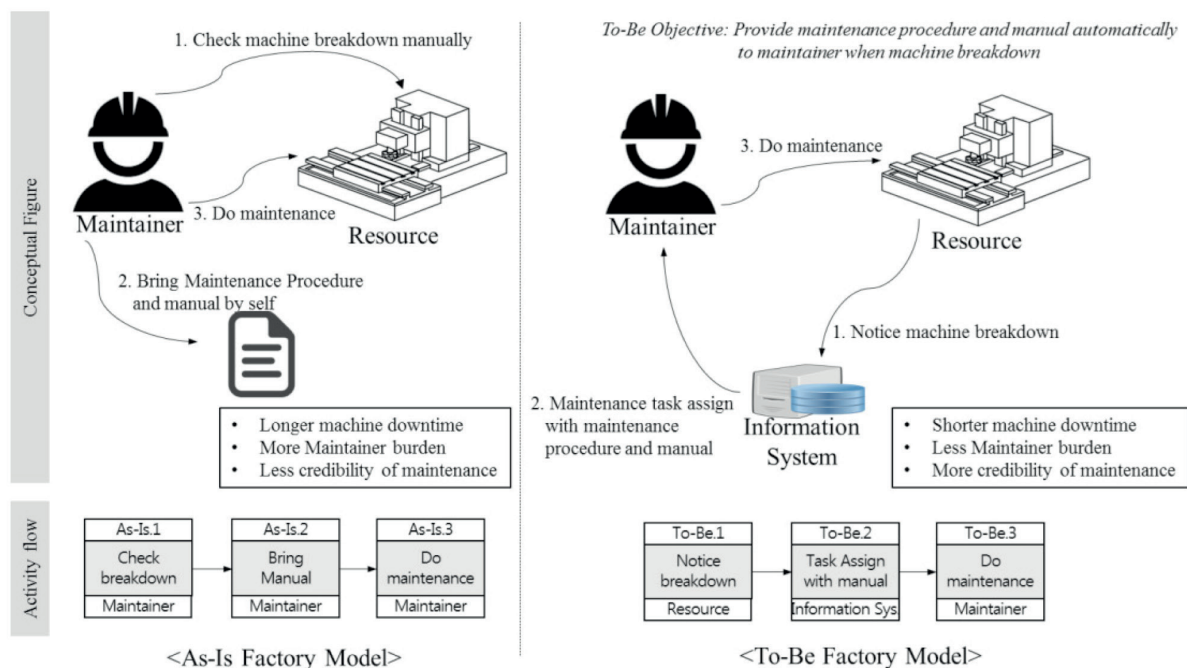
Conceptual Figure

1. Check machine breakdown manually

Maintainer

3. Do maintenance

Resource

2. Bring Maintenance Procedure and manual by self

- Longer machine downtime
- More Maintainer burden
- Less credibility of maintenance

To-Be Objective: Provide maintenance procedure and manual automatically to maintainer when machine breakdown

Maintainer

3. Do maintenance

Resource

1. Notice machine breakdown

2. Maintenance task assign with maintenance procedure and manual

Information System

- Shorter machine downtime
- Less Maintainer burden
- More credibility of maintenance

Activity flow

| As-Is.1 | As-Is.2 | As-Is.3 |
|---|---|---|
| Check breakdown | Bring Manual | Do maintenance |
| Maintainer | Maintainer | Maintainer |

| To-Be.1 | To-Be.2 | To-Be.3 |
|---|---|---|
| Notice breakdown | Task Assign with manual | Do maintenance |
| Resource | Information Sys | Maintainer |

<As-Is Factory Model>

<To-Be Factory Model>